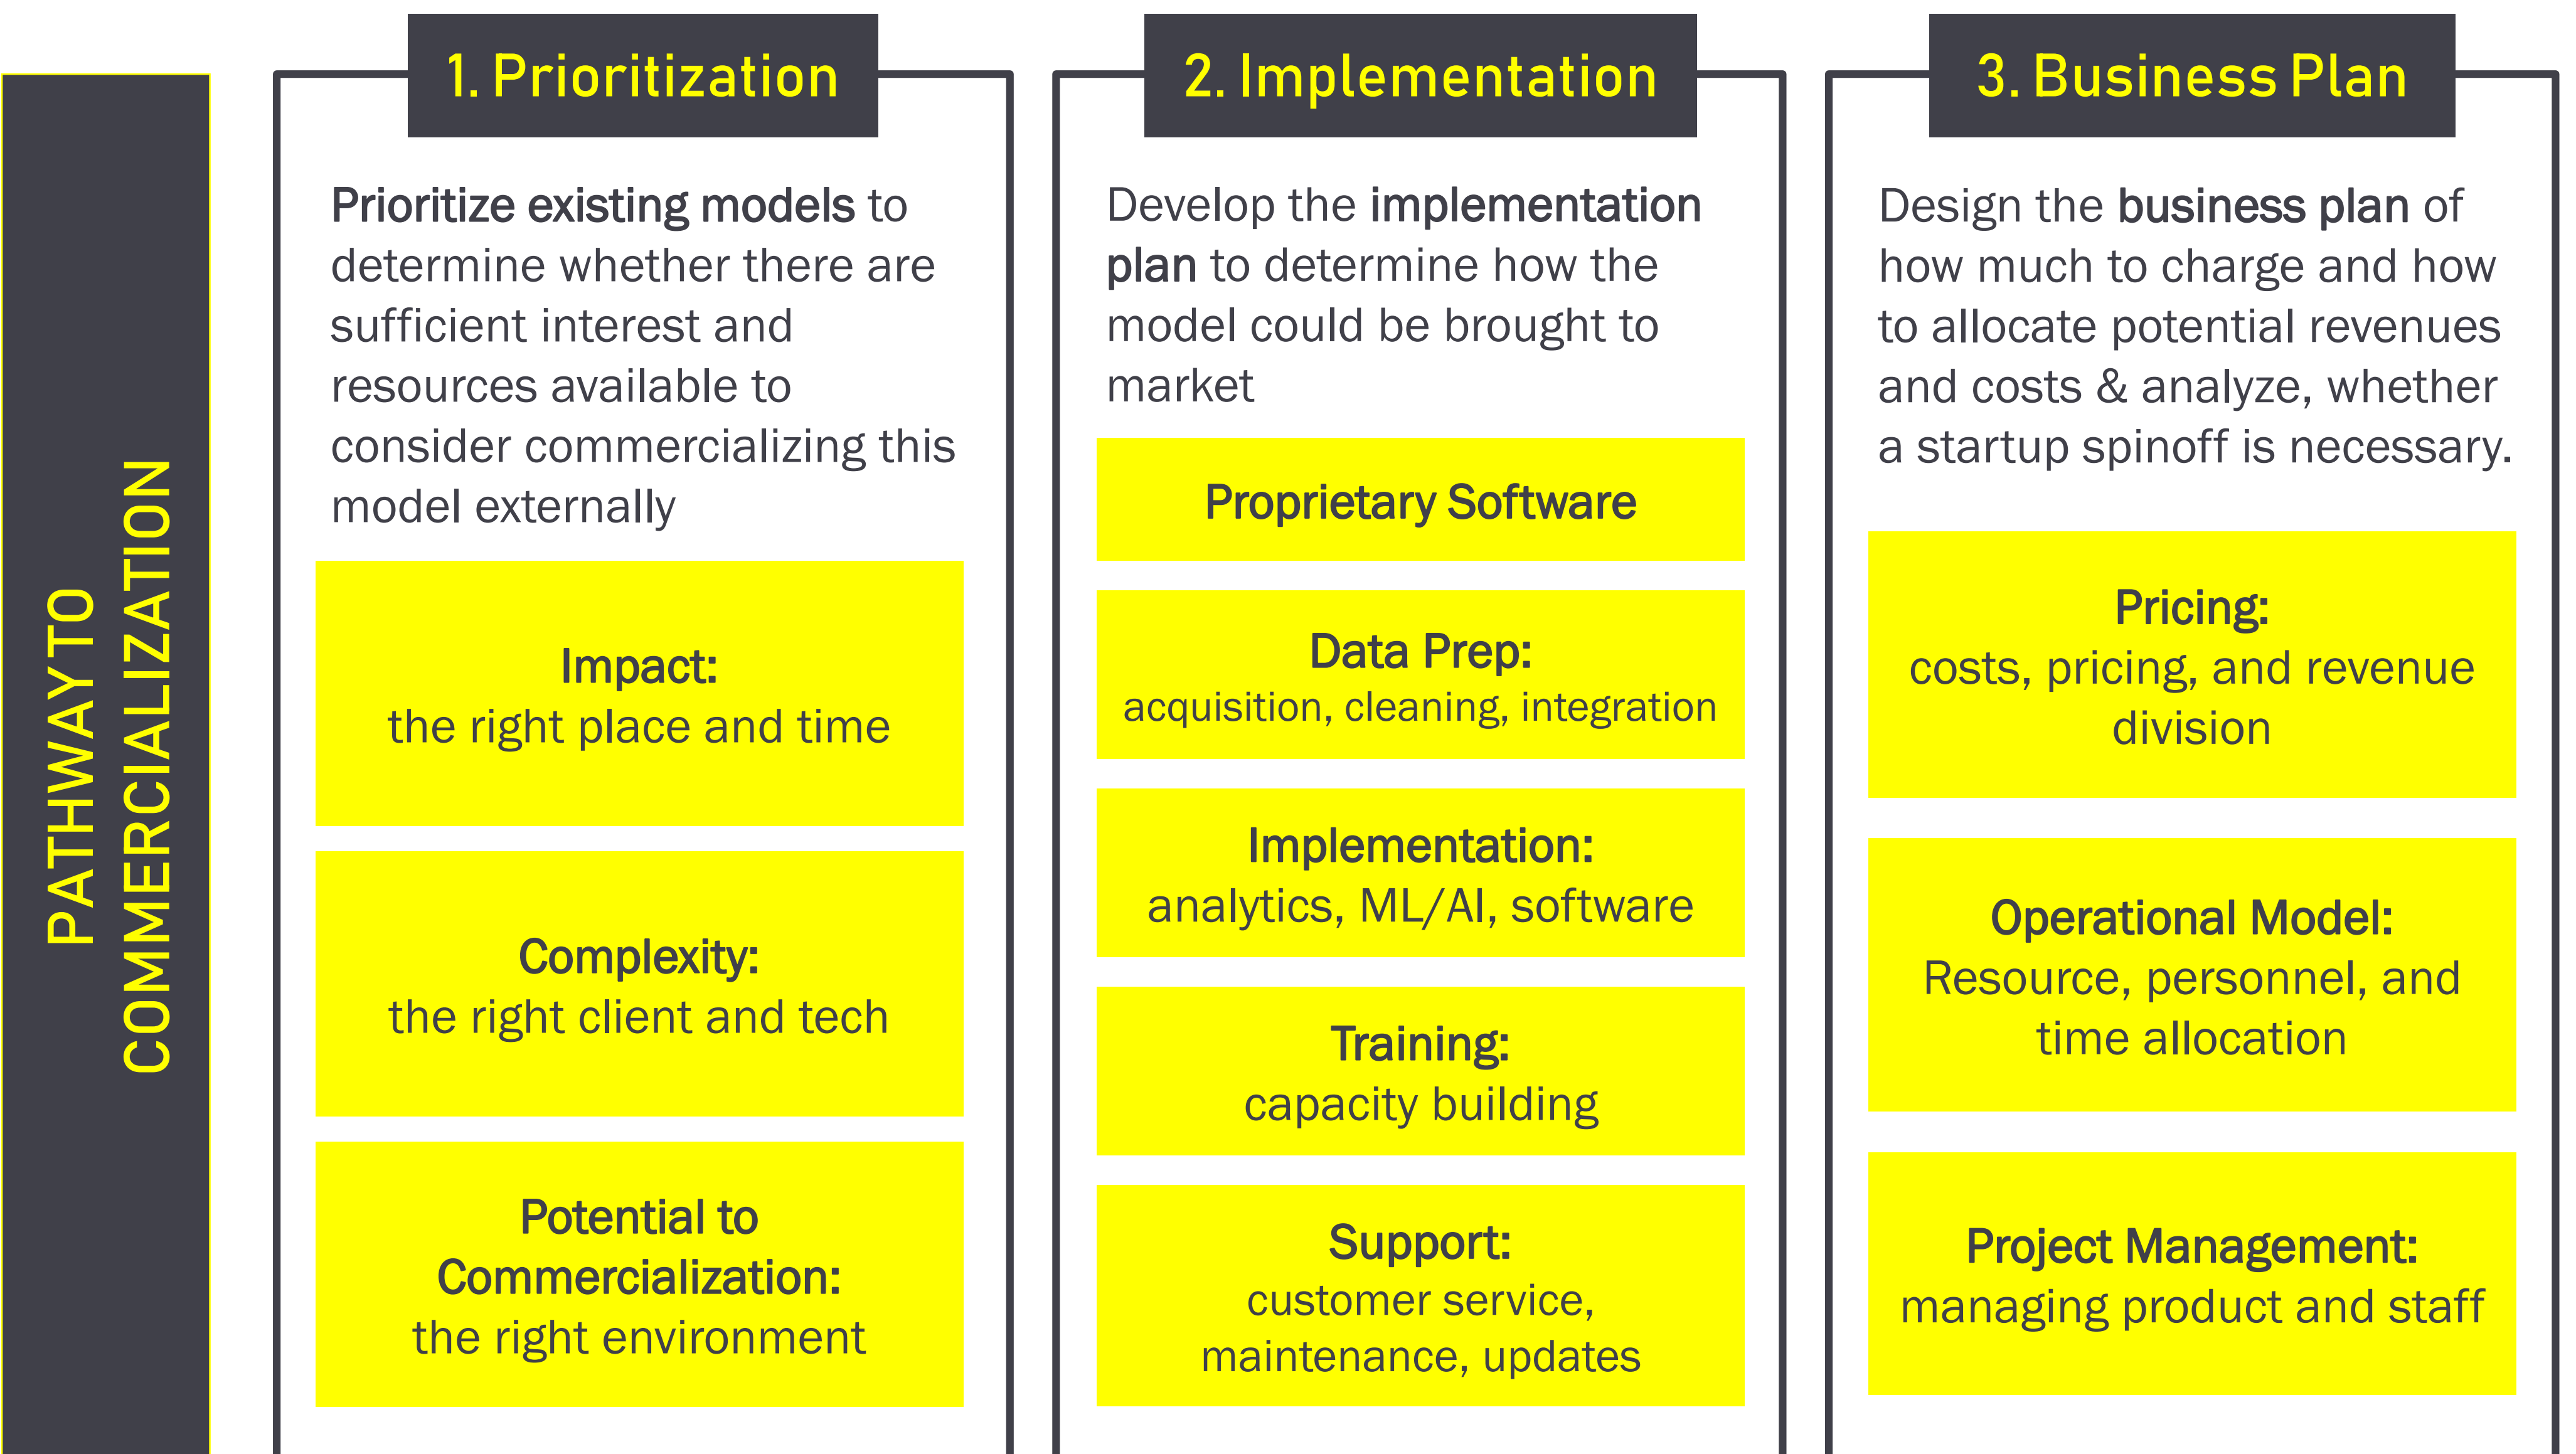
PATHWAY TO COMMERCIALIZATION

1. Prioritization

Prioritize existing models to determine whether there are sufficient interest and resources available to consider commercializing this model externally

Impact:
the right place and time

Complexity:
the right client and tech

Potential to Commercialization:
the right environment

2. Implementation

Develop the implementation plan to determine how the model could be brought to market

Proprietary Software

Data Prep:
acquisition, cleaning, integration

Implementation:
analytics, ML/AI, software

Training:
capacity building

Support:
customer service, maintenance, updates

3. Business Plan

Design the business plan of how much to charge and how to allocate potential revenues and costs & analyze, whether a startup spinoff is necessary.

Pricing:
costs, pricing, and revenue division

Operational Model:
Resource, personnel, and time allocation

Project Management:
managing product and staff